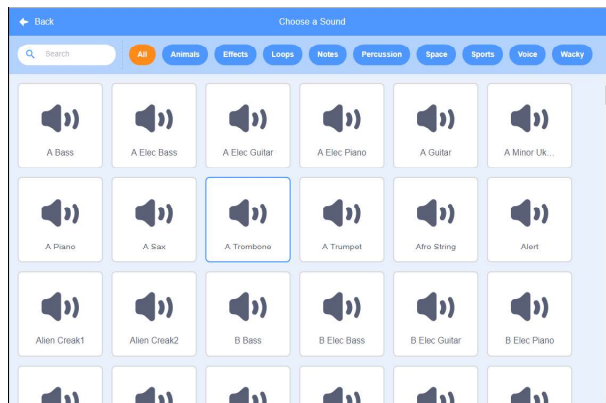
Back

Choose a Sound

Search

All

Animals

Effects

Loops

Notes

Percussion

Space

Sports

Voice

Wacky

A Bass

A Elec Bass

A Elec Guitar

A Elec Piano

A Guitar

A Minor Uk...

A Piano

A Sax

A Trombone

A Trumpet

Afro String

Alert

Alien Creak1

Alien Creak2

B Bass

B Elec Bass

B Elec Guitar

B Elec Piano